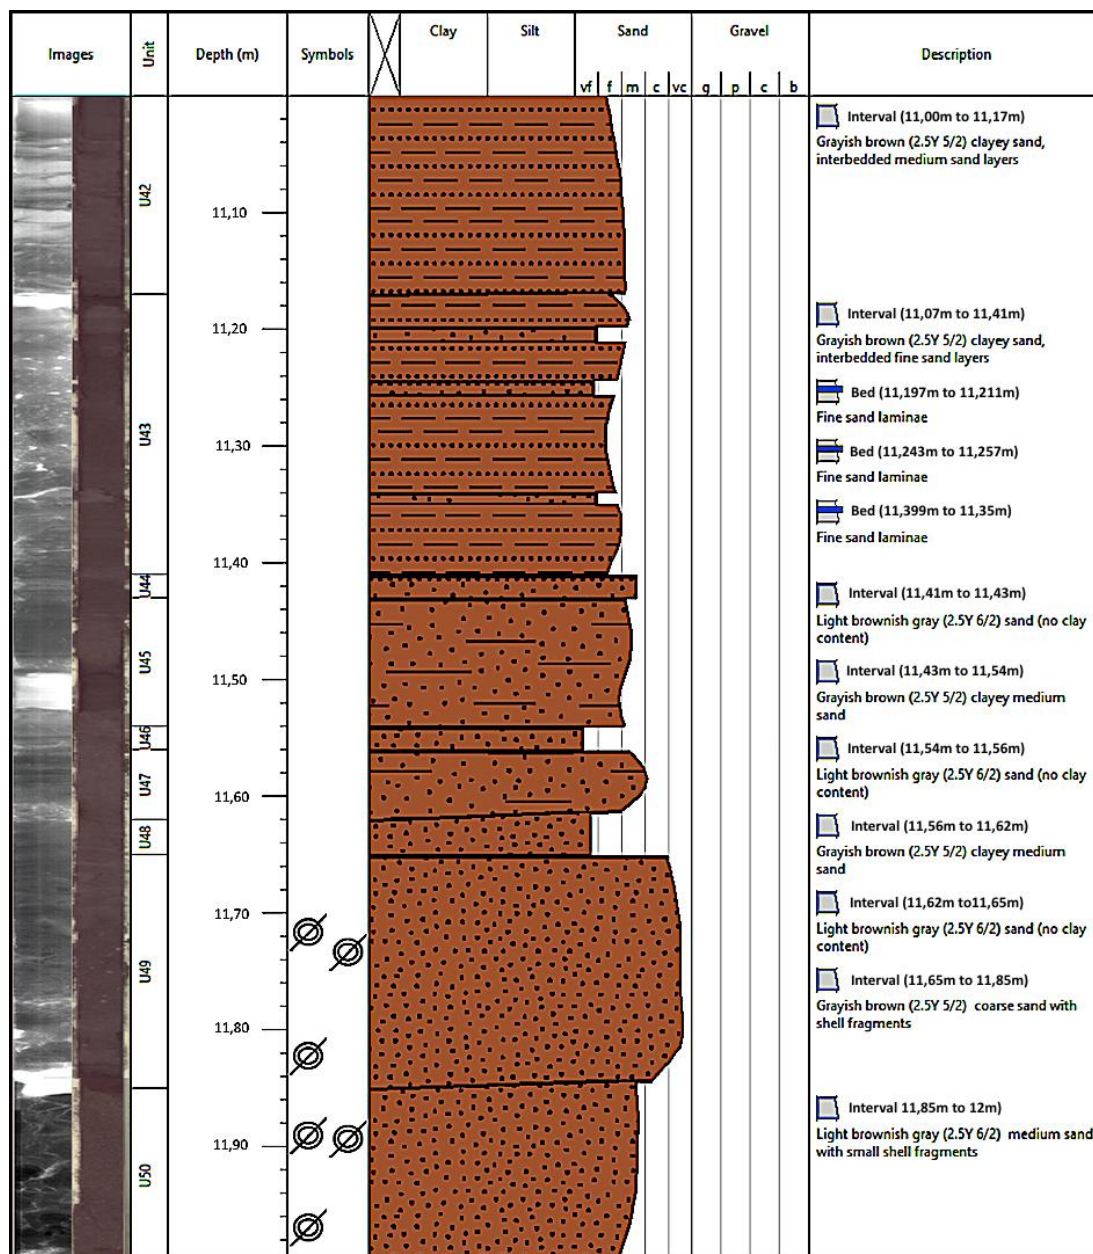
| Images | Unit | Depth (m) | Symbols | | Clay | Silt | Sand | Gravel | Description |
|---|---|---|---|---|---|---|---|---|---|
| | | | | | | | vf f m c vc | g p c b | |

U42
U43
U44
U45
U46
U47
U48
U49
U50

11,10
11,20
11,30
11,40
11,50
11,60
11,70
11,80
11,90

Interval (11,00m to 11,17m)
Grayish brown (2.5Y 5/2) clayey sand, interbedded medium sand layers

Interval (11,07m to 11,41m)
Grayish brown (2.5Y 5/2) clayey sand, interbedded fine sand layers

Bed (11,197m to 11,211m)
Fine sand laminae

Bed (11,243m to 11,257m)
Fine sand laminae

Bed (11,399m to 11,35m)
Fine sand laminae

Interval (11,41m to 11,43m)
Light brownish gray (2.5Y 6/2) sand (no clay content)

Interval (11,43m to 11,54m)
Grayish brown (2.5Y 5/2) clayey medium sand

Interval (11,54m to 11,56m)
Light brownish gray (2.5Y 6/2) sand (no clay content)

Interval (11,56m to 11,62m)
Grayish brown (2.5Y 5/2) clayey medium sand

Interval (11,62m to11,65m)
Light brownish gray (2.5Y 6/2) sand (no clay content)

Interval (11,65m to 11,85m)
Grayish brown (2.5Y 5/2) coarse sand with shell fragments

Interval 11,85m to 12m)
Light brownish gray (2.5Y 6/2) medium sand with small shell fragments